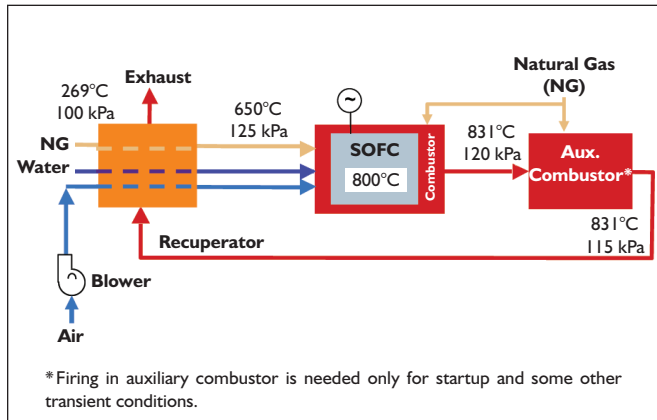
Exhaust
269°C
100 kPa
Natural Gas
(NG)
650°C
125 kPa
NG
Water
SOFC
800°C
Combustor
831°C
120 kPa
Aux.
Combustor*
831°C
115 kPa
Recuperator
Blower
Air

*Firing in auxiliary combustor is needed only for startup and some other transient conditions.